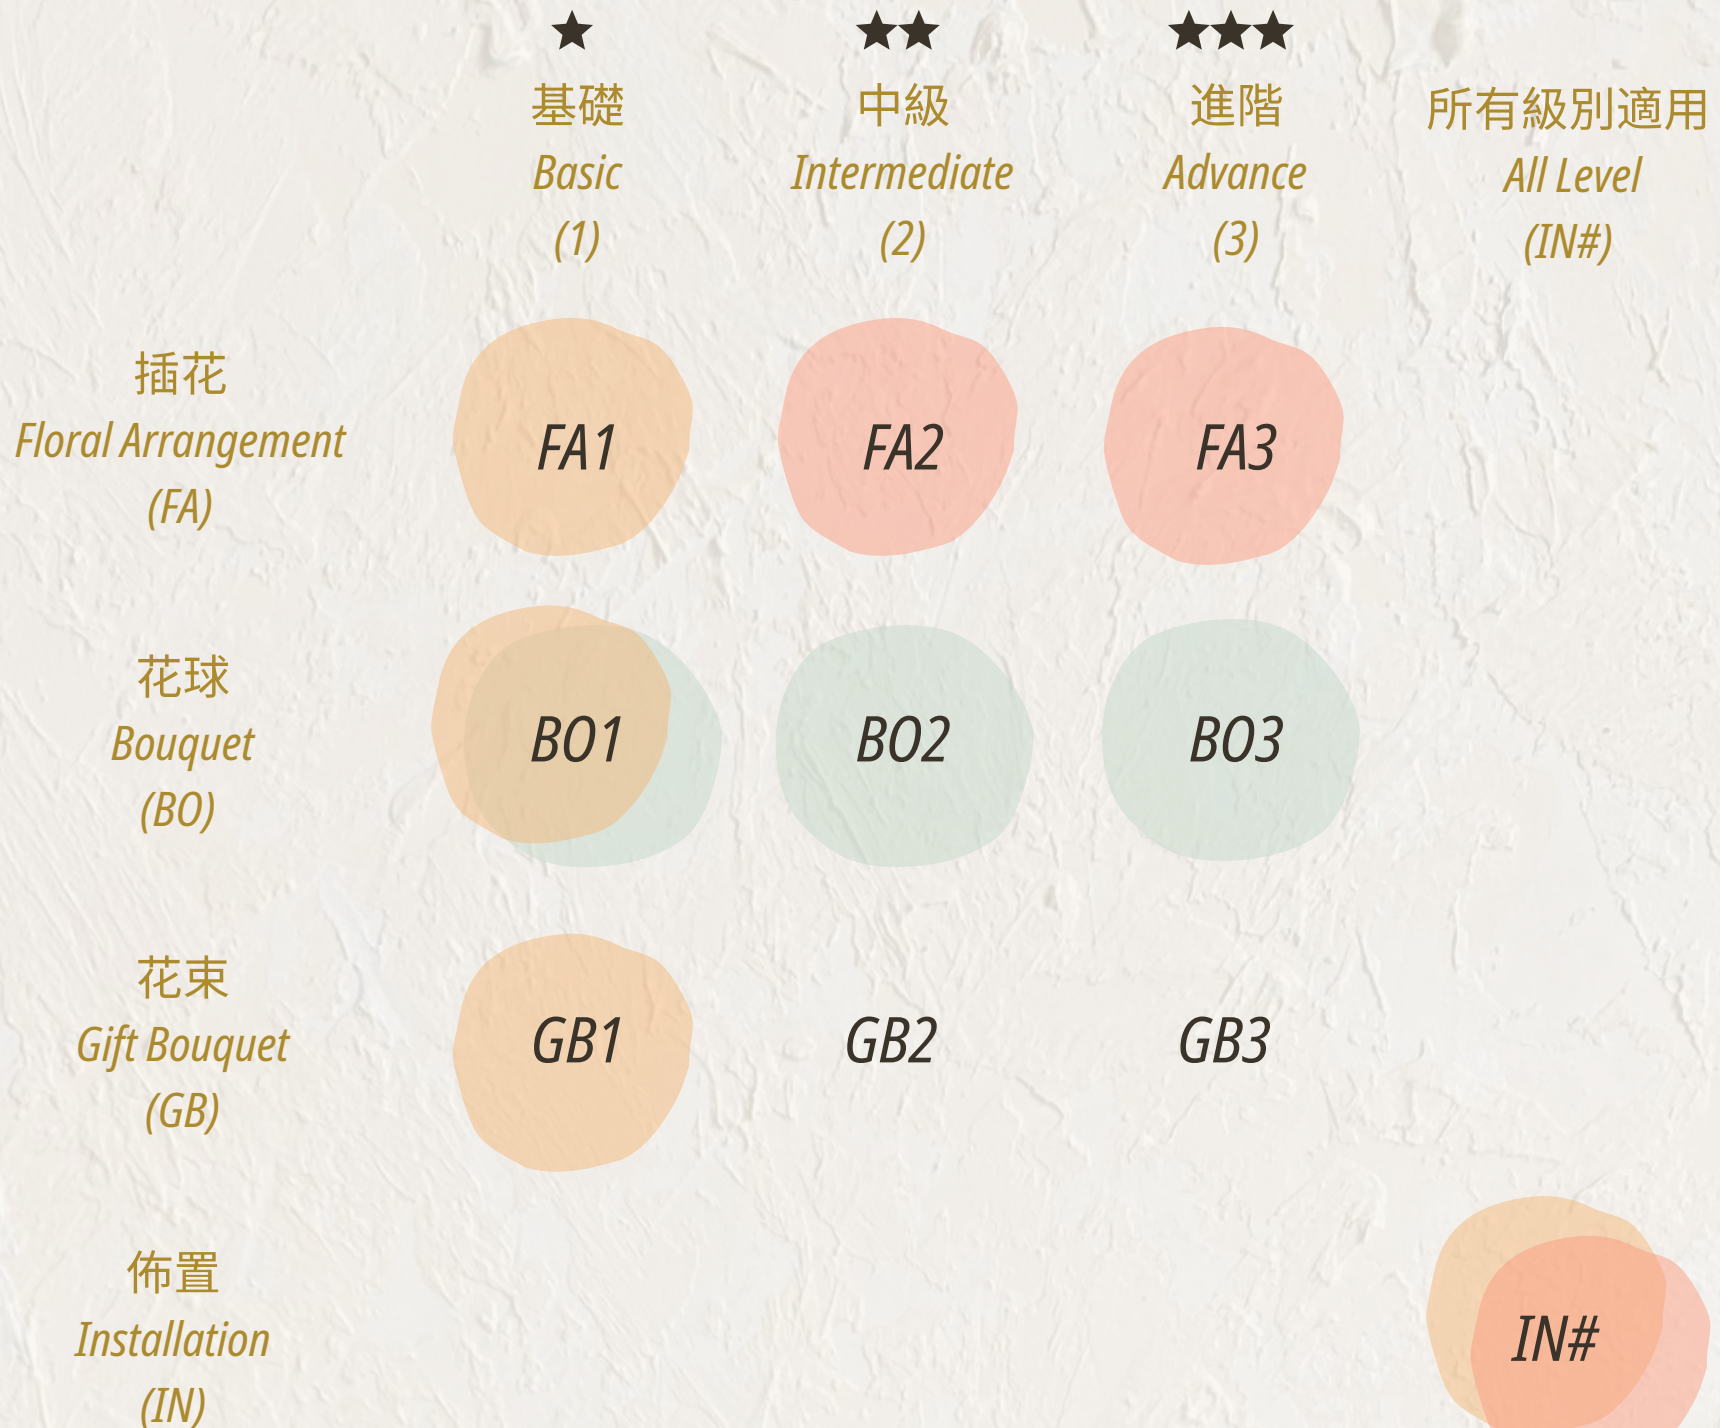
| | ★ 基礎 Basic (1) | ★★ 中級 Intermediate (2) | ★★★ 進階 Advance (3) | 所有級別適用 All Level (IN#) |
|---|---|---|---|---|
| 插花 Floral Arrangement (FA) | FA1 | FA2 | FA3 | |
| 花球 Bouquet (BO) | BO1 | BO2 | BO3 | |
| 花束 Gift Bouquet (GB) | GB1 | GB2 | GB3 | |
| 佈置 Installation (IN) | | | | IN# |